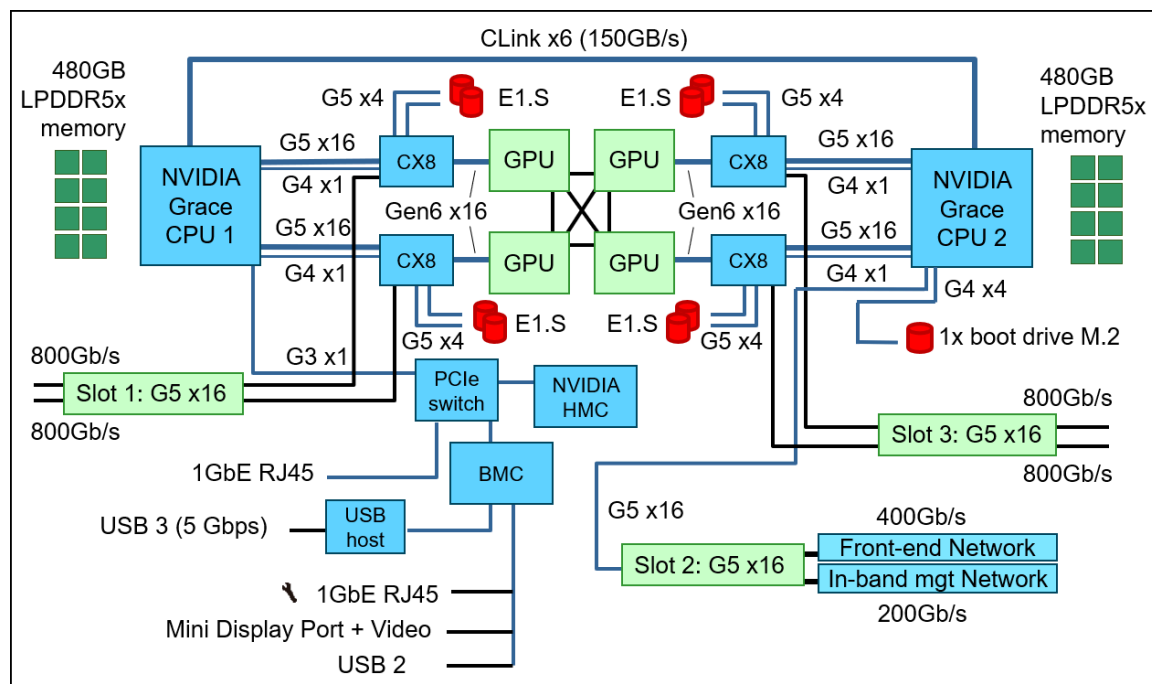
CLink x6 (150GB/s)

480GB LPDDR5x memory

G5 x4

E1.S

E1.S

G5 x4

480GB LPDDR5x memory

G5 x16

CX8

GPU

GPU

CX8

G5 x16

NVIDIA Grace CPU 1

G4 x1

Gen6 x16

Gen6 x16

G4 x1

NVIDIA Grace CPU 2

G5 x16

G5 x16

CX8

GPU

GPU

CX8

G4 x1

G4 x1

G4 x4

E1.S

E1.S

G5 x4

G5 x4

1x boot drive M.2

800Gb/s

G3 x1

Slot 1: G5 x16

PCIe switch

NVIDIA HMC

800Gb/s

800Gb/s

Slot 3: G5 x16

1GbE RJ45

BMC

800Gb/s

USB 3 (5 Gbps)

USB host

G5 x16

400Gb/s

Slot 2: G5 x16

Front-end Network

In-band mgt Network

1GbE RJ45

200Gb/s

Mini Display Port + Video

USB 2